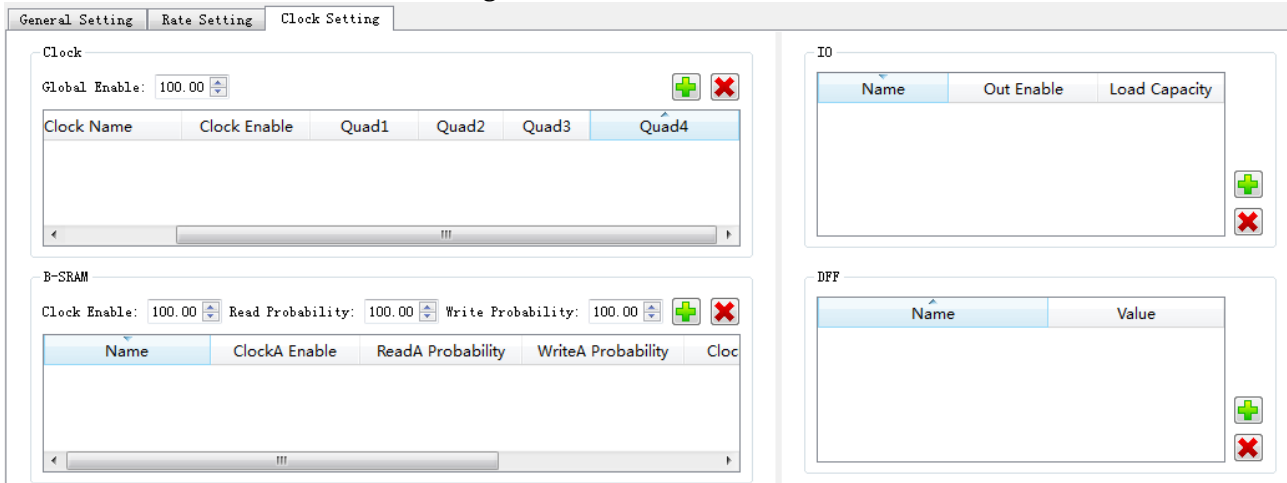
General Setting | Rate Setting | Clock Setting

Clock

Global Enable: 100.00

| Clock Name | Clock Enable | Quad1 | Quad2 | Quad3 | Quad4 |
|---|---|---|---|---|---|

B-SRAM

Clock Enable: 100.00 Read Probability: 100.00 Write Probability: 100.00

| Name | ClockA Enable | ReadA Probability | WriteA Probability | Cloc |
|---|---|---|---|---|

IO

| Name | Out Enable | Load Capacity |
|---|---|---|

DFF

| Name | Value |
|---|---|